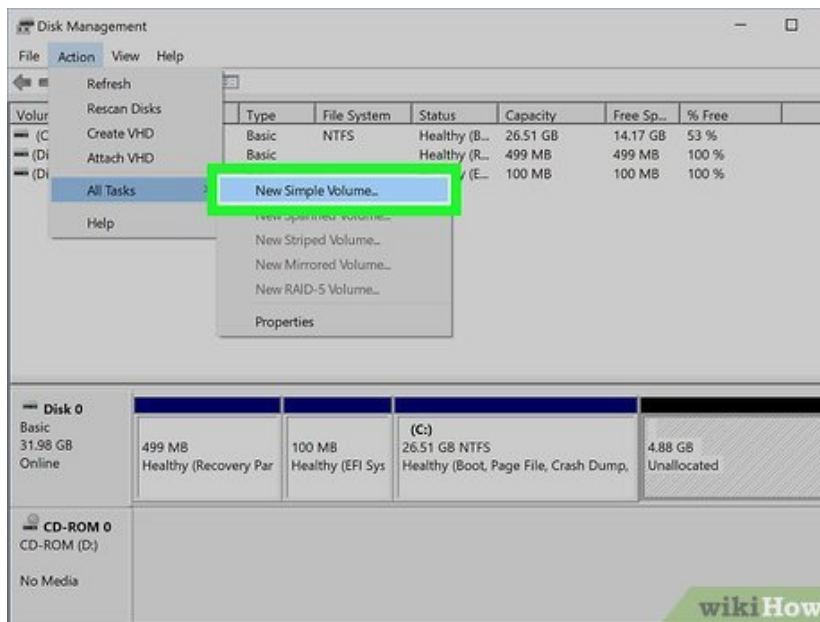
Disk Management

File Action View Help

Refresh
Rescan Disks
Create VHD
Attach VHD
All Tasks
Help

New Simple Volume...
New Spanned Volume...
New Striped Volume...
New Mirrored Volume...
New RAID-5 Volume...
Properties

| Volu | Type | File System | Status | Capacity | Free Sp... | % Free |
|---|---|---|---|---|---|---|
| (C | Basic | NTFS | Healthy (B... | 26.51 GB | 14.17 GB | 53 % |
| (Di | Basic | | Healthy (R... | 499 MB | 499 MB | 100 % |
| (Di | | | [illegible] (E... | 100 MB | 100 MB | 100 % |

Disk 0
Basic
31.98 GB
Online

499 MB
Healthy (Recovery Par

100 MB
Healthy (EFI Sys

(C:)
26.51 GB NTFS
Healthy (Boot, Page File, Crash Dump,

4.88 GB
Unallocated

CD-ROM 0
CD-ROM (D:)

No Media

wikiHow